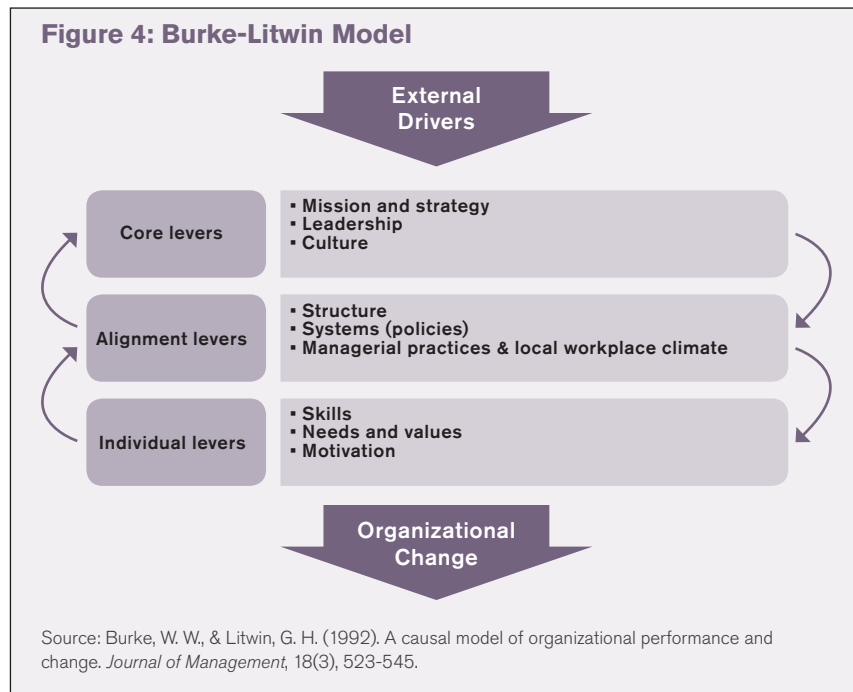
Figure 4: Burke-Litwin Model

External Drivers

Core levers

- Mission and strategy
- Leadership
- Culture

Alignment levers

- Structure
- Systems (policies)
- Managerial practices & local workplace climate

Individual levers

- Skills
- Needs and values
- Motivation

Organizational Change

Source: Burke, W. W., & Litwin, G. H. (1992). A causal model of organizational performance and change. *Journal of Management*, 18(3), 523-545.